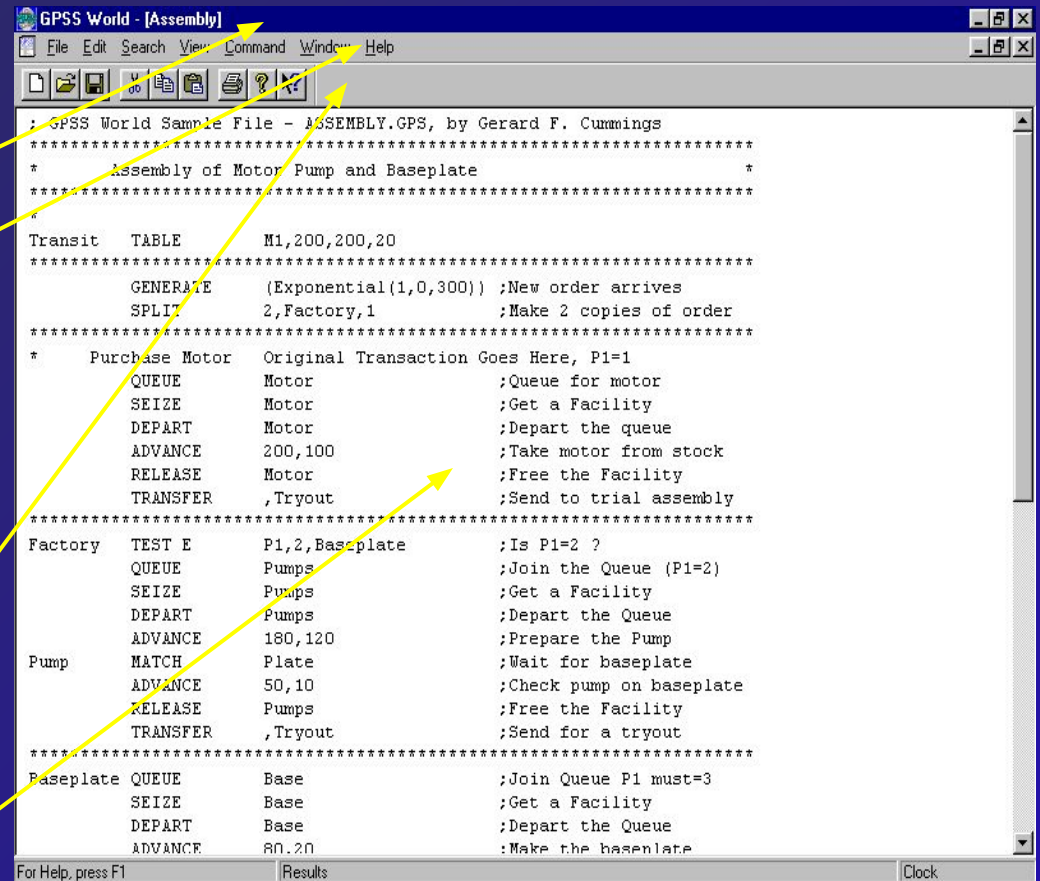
GPSS World - [Assembly]

File Edit Search View Command Window Help

; GPSS World Sample File - ASSEMBLY.GPS, by Gerard F. Cummings
***********************************************************
* Assembly of Motor Pump and Baseplate *
***********************************************************
*
Transit TABLE M1,200,200,20
***********************************************************
GENERATE (Exponential(1,0,300)) ;New order arrives
SPLIT 2,Factory,1 ;Make 2 copies of order
***********************************************************
* Purchase Motor Original Transaction Goes Here, P1=1
QUEUE Motor ;Queue for motor
SEIZE Motor ;Get a Facility
DEPART Motor ;Depart the queue
ADVANCE 200,100 ;Take motor from stock
RELEASE Motor ;Free the Facility
TRANSFER ,Tryout ;Send to trial assembly
***********************************************************
Factory TEST E P1,2,Baseplate ;Is P1=2 ?
QUEUE Pumps ;Join the Queue (P1=2)
SEIZE Pumps ;Get a Facility
DEPART Pumps ;Depart the Queue
ADVANCE 180,120 ;Prepare the Pump
Pump MATCH Plate ;Wait for baseplate
ADVANCE 50,10 ;Check pump on baseplate
RELEASE Pumps ;Free the Facility
TRANSFER ,Tryout ;Send for a tryout
***********************************************************
Baseplate QUEUE Base ;Join Queue P1 must=3
SEIZE Base ;Get a Facility
DEPART Base ;Depart the Queue
ADVANCE 80,20 ;Make the baseplate

For Help, press F1 Results Clock